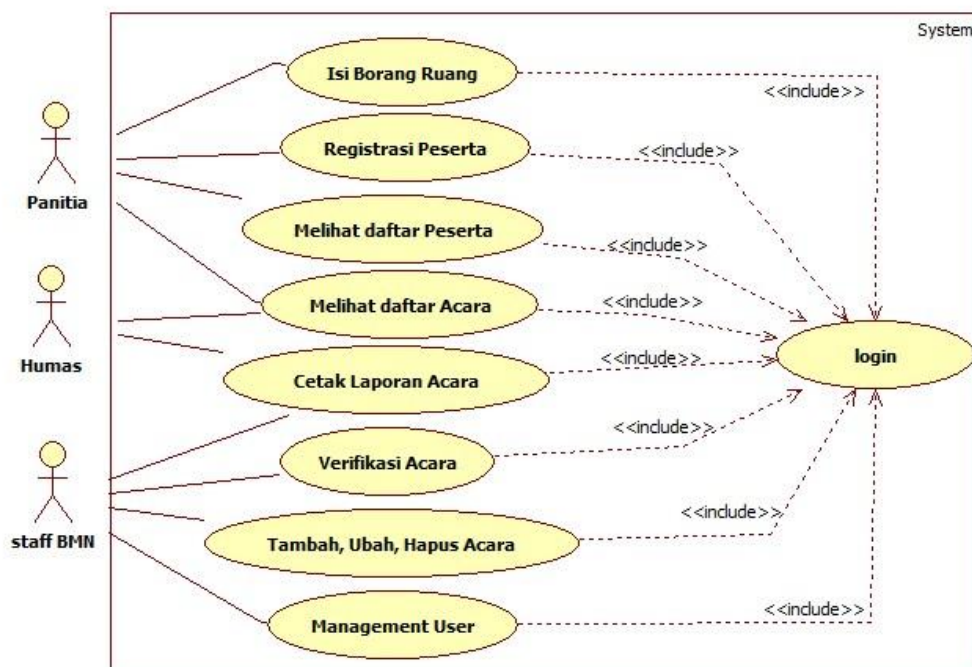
System

Panitia

Humas

staff BMN

Isi Borang Ruang

<<include>>

Registrasi Peserta

<<include>>

Melihat daftar Peserta

<<include>>

Melihat daftar Acara

<<include>>

Cetak Laporan Acara

<<include>>

login

Verifikasi Acara

<<include>>

Tambah, Ubah, Hapus Acara

<<include>>

Management User

<<include>>